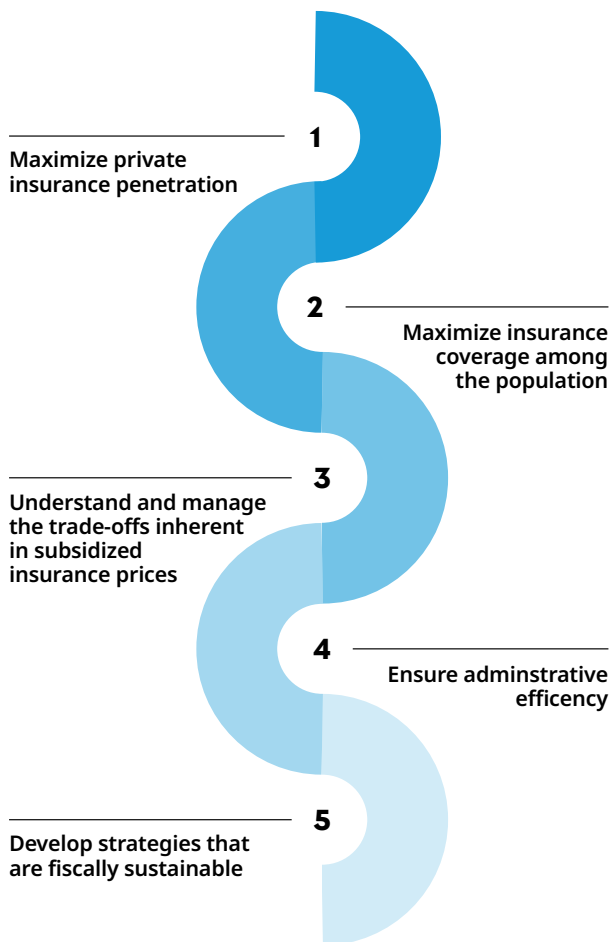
1

Maximize private insurance penetration

2

Maximize insurance coverage among the population

3

Understand and manage the trade-offs inherent in subsidized insurance prices

4

Ensure adminstrative efficency

5

Develop strategies that are fiscally sustainable